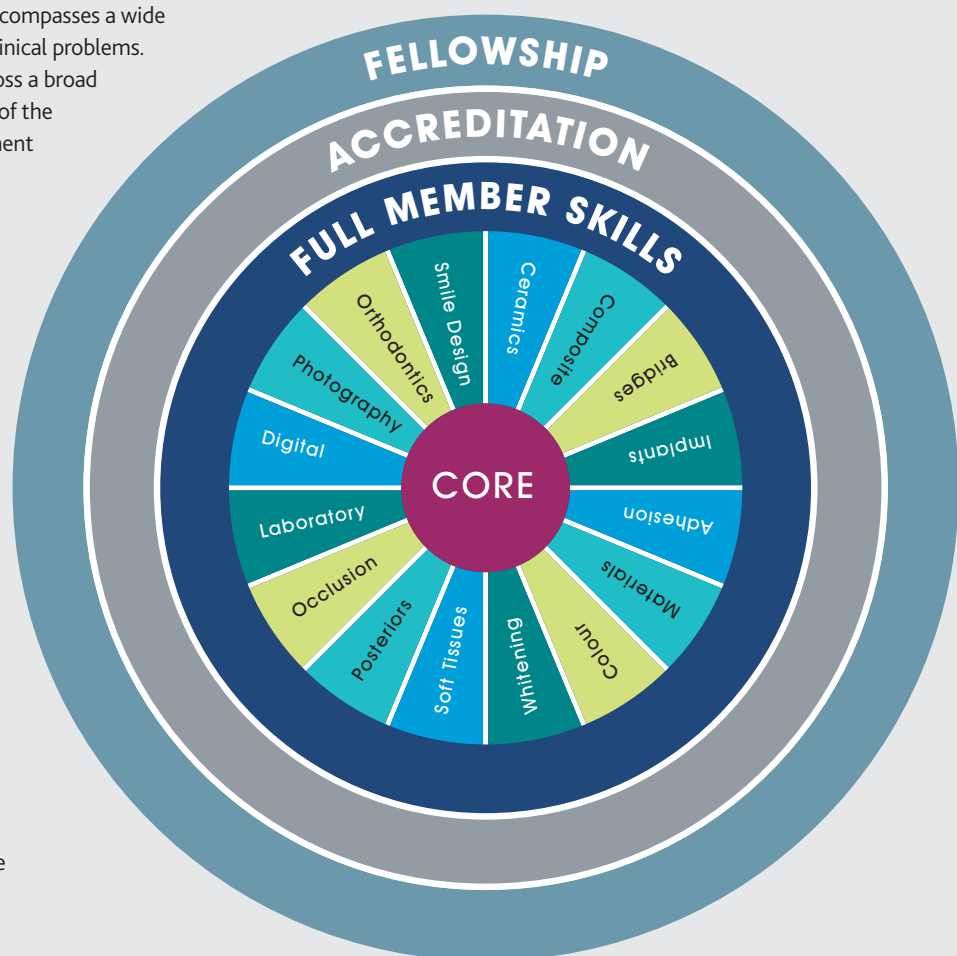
compasses a wide
inical problems.
oss a broad
of the
nent

e

FELLOWSHIP

ACCREDITATION

FULL MEMBER SKILLS

Ceramics
Composite
Bridges
Implants
Adhesion
Materials
Colour
Whitening
Soft Tissues
Posteriors
Occlusion
Laboratory
Digital
Photography
Orthodontics
Smile Design

CORE